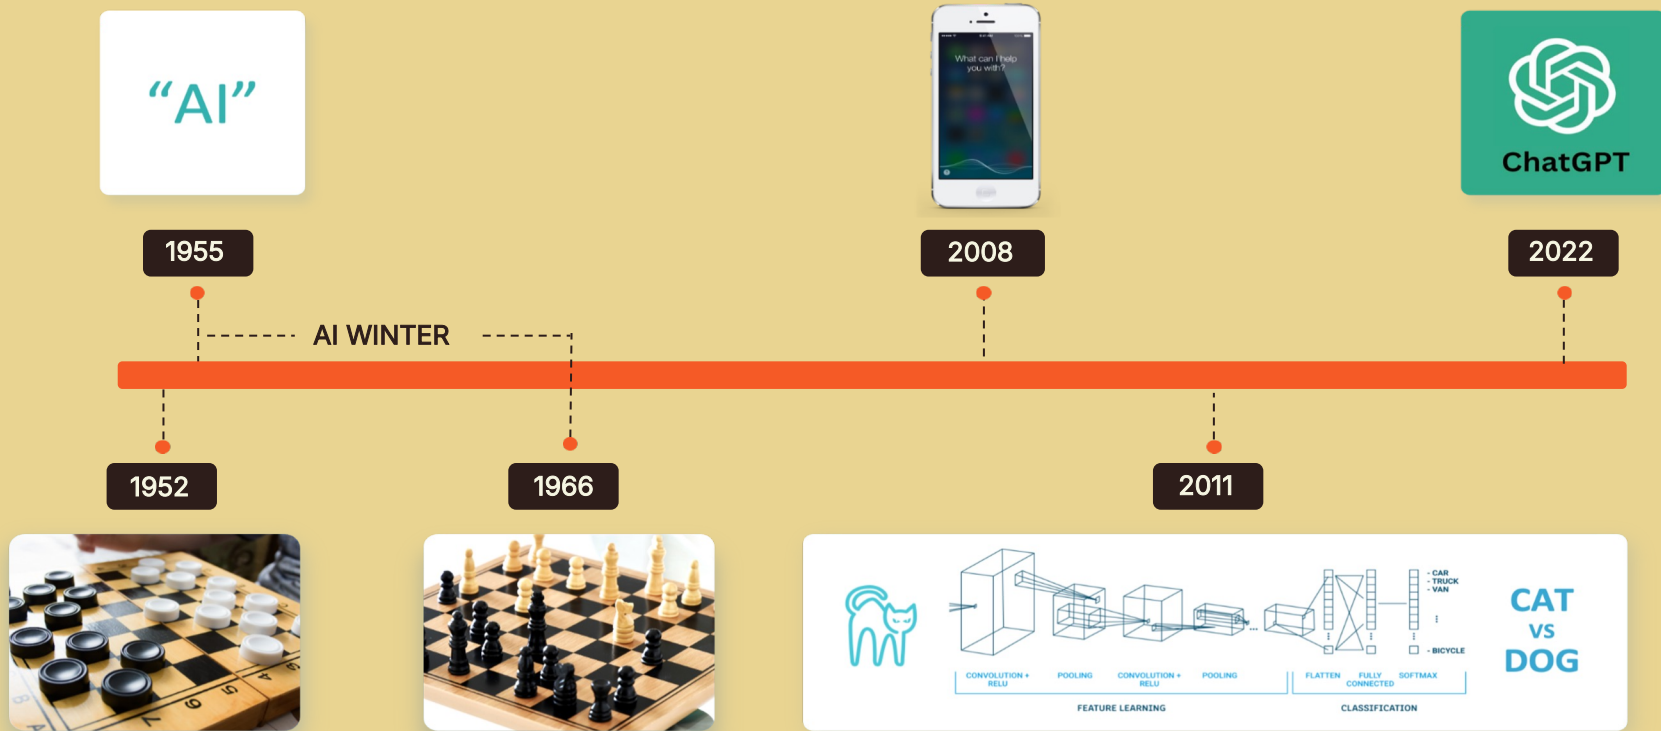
“AI”

What can I help you with?

ChatGPT

1955

2008

2022

AI WINTER

1952

1966

2011

CAR
TRUCK
VAN
BICYCLE

CONVOLUTION + RELU
POOLING
CONVOLUTION + RELU
POOLING
FLATTEN
FULLY CONNECTED
SOFTMAX

FEATURE LEARNING
CLASSIFICATION

CAT
VS
DOG